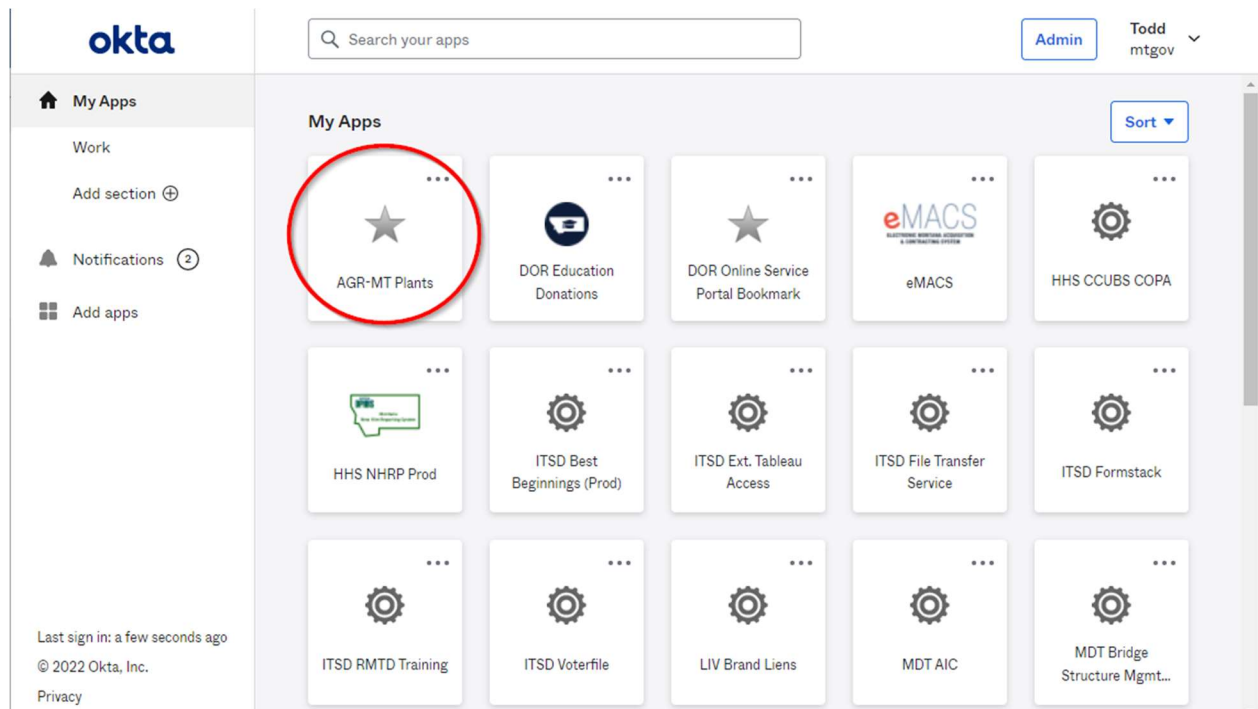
okta

Search your apps

Admin

Todd
mtgov

My Apps

Work

Add section

Notifications 2

Add apps

Last sign in: a few seconds ago

© 2022 Okta, Inc.

Privacy

My Apps

Sort

AGR-MT Plants

DOR Education Donations

DOR Online Service Portal Bookmark

eMACS

eMACS

HHS CCUBS COPA

HHS NHRP Prod

ITSD Best Beginnings (Prod)

ITSD Ext. Tableau Access

ITSD File Transfer Service

ITSD Formstack

ITSD RMTD Training

ITSD Voterfile

LIV Brand Liens

MDT AIC

MDT Bridge Structure Mgmt...